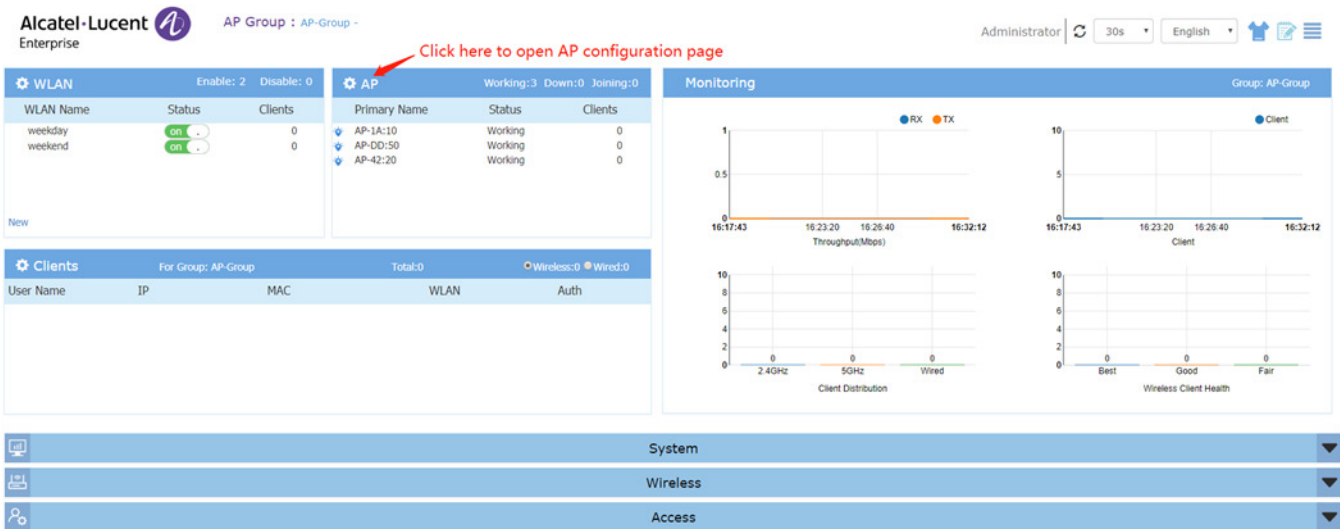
Alcatel·Lucent Enterprise

AP Group : AP-Group -

Administrator 30s English

Click here to open AP configuration page

WLAN Enable: 2 Disable: 0

| WLAN Name | Status | Clients |
|---|---|---|
| weekday | on | 0 |
| weekend | on | 0 |

New

AP Working:3 Down:0 Joining:0

| Primary Name | Status | Clients |
|---|---|---|
| AP-1A:10 | Working | 0 |
| AP-DD:50 | Working | 0 |
| AP-42:20 | Working | 0 |

Monitoring Group: AP-Group

RX TX

1
0.5
0
16:17:43 16:23:20 16:26:40 16:32:12
Throughput(Mbps)

Client

10
5
0
16:17:43 16:23:20 16:26:40 16:32:12
Client

10
8
6
4
2
0
0 0 0
2.4GHz 5GHz Wired
Client Distribution

10
8
6
4
2
0
0 0 0
Best Good Fair
Wireless Client Health

Clients For Group: AP-Group Total:0 Wireless:0 Wired:0

| User Name | IP | MAC | WLAN | Auth |
|---|---|---|---|---|

System

Wireless

Access